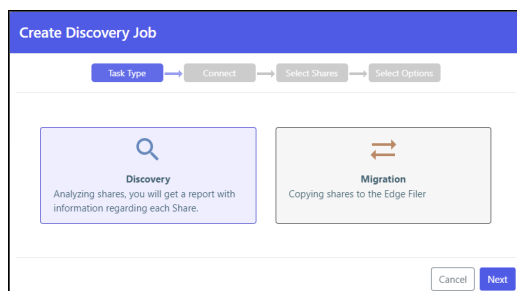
Create Discovery Job

Task Type

Connect

Select Shares

Select Options

Discovery

Analyzing shares, you will get a report with information regarding each Share.

Migration

Copying shares to the Edge Filer

Cancel

Next